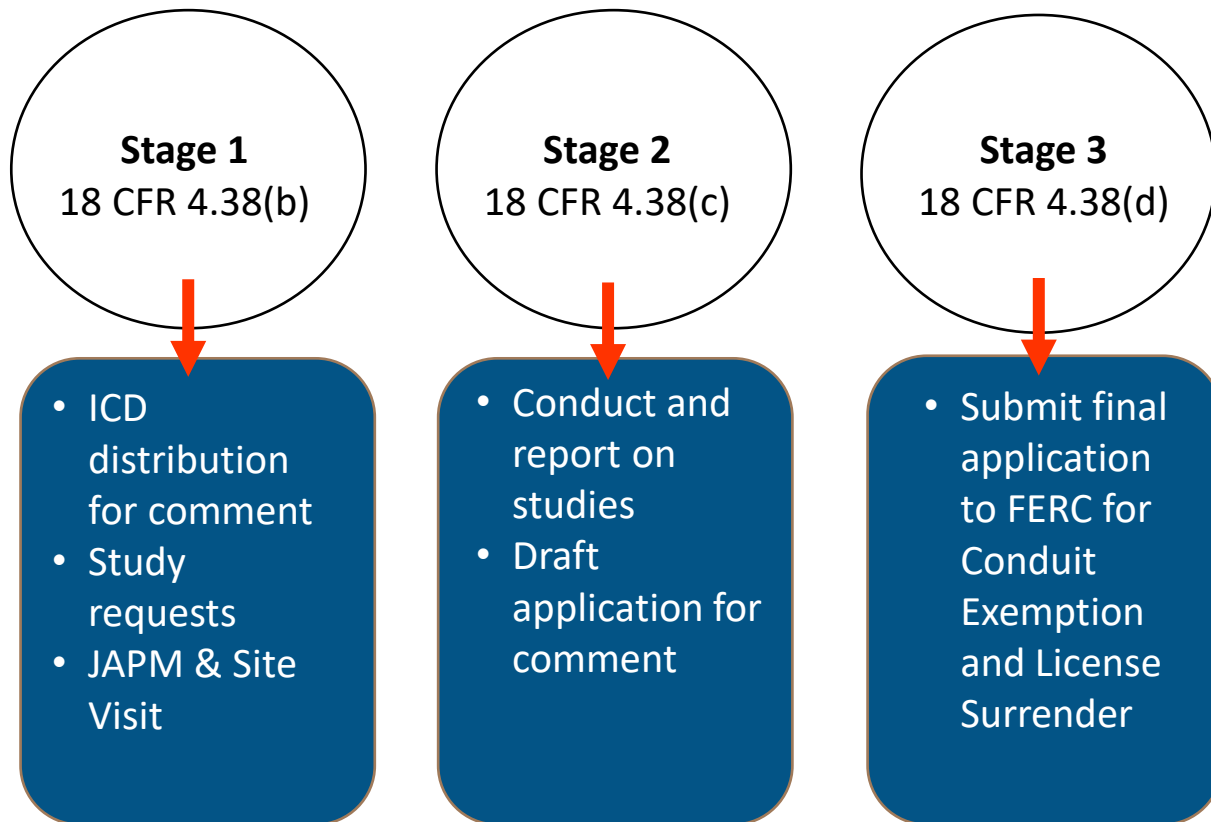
**Stage 1**
18 CFR 4.38(b)

**Stage 2**
18 CFR 4.38(c)

**Stage 3**
18 CFR 4.38(d)

- ICD distribution for comment
- Study requests
- JAPM & Site Visit

- Conduct and report on studies
- Draft application for comment

- Submit final application to FERC for Conduit Exemption and License Surrender